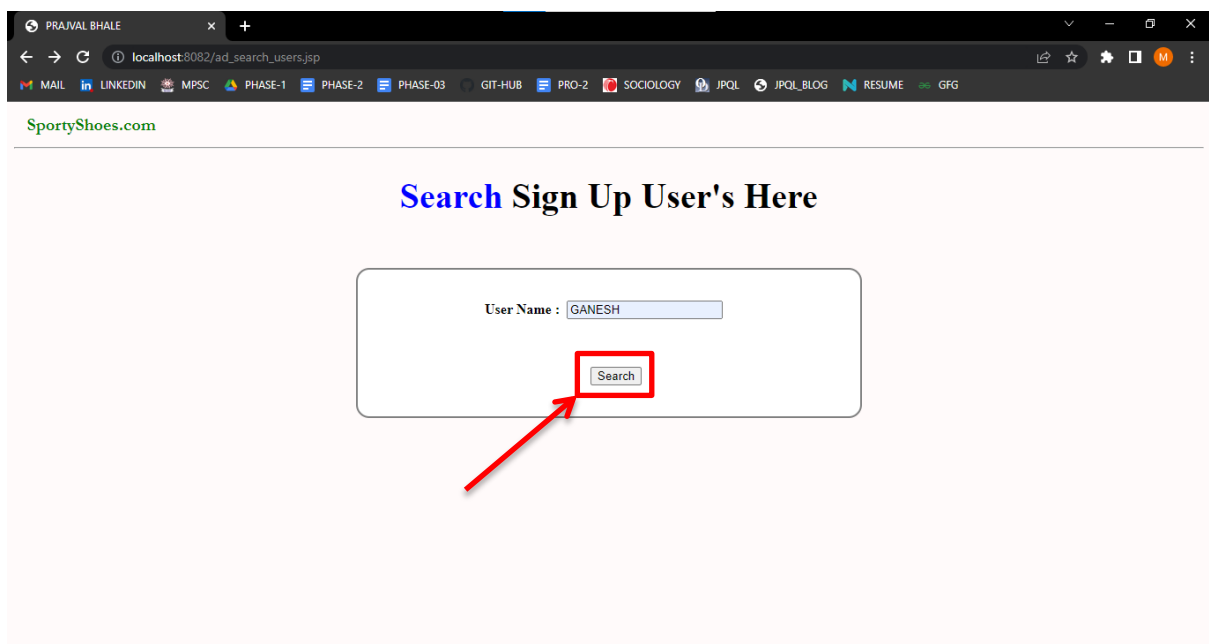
PRAJVAL BHALE

localhost:8082/ad_search_users.jsp

MAIL LINKEDIN MPSC PHASE-1 PHASE-2 PHASE-03 GIT-HUB PRO-2 SOCIOLOGY JPQL JPQL_BLOG RESUME GFG

M

SportyShoes.com

Search Sign Up User's Here

User Name : GANESH

Search